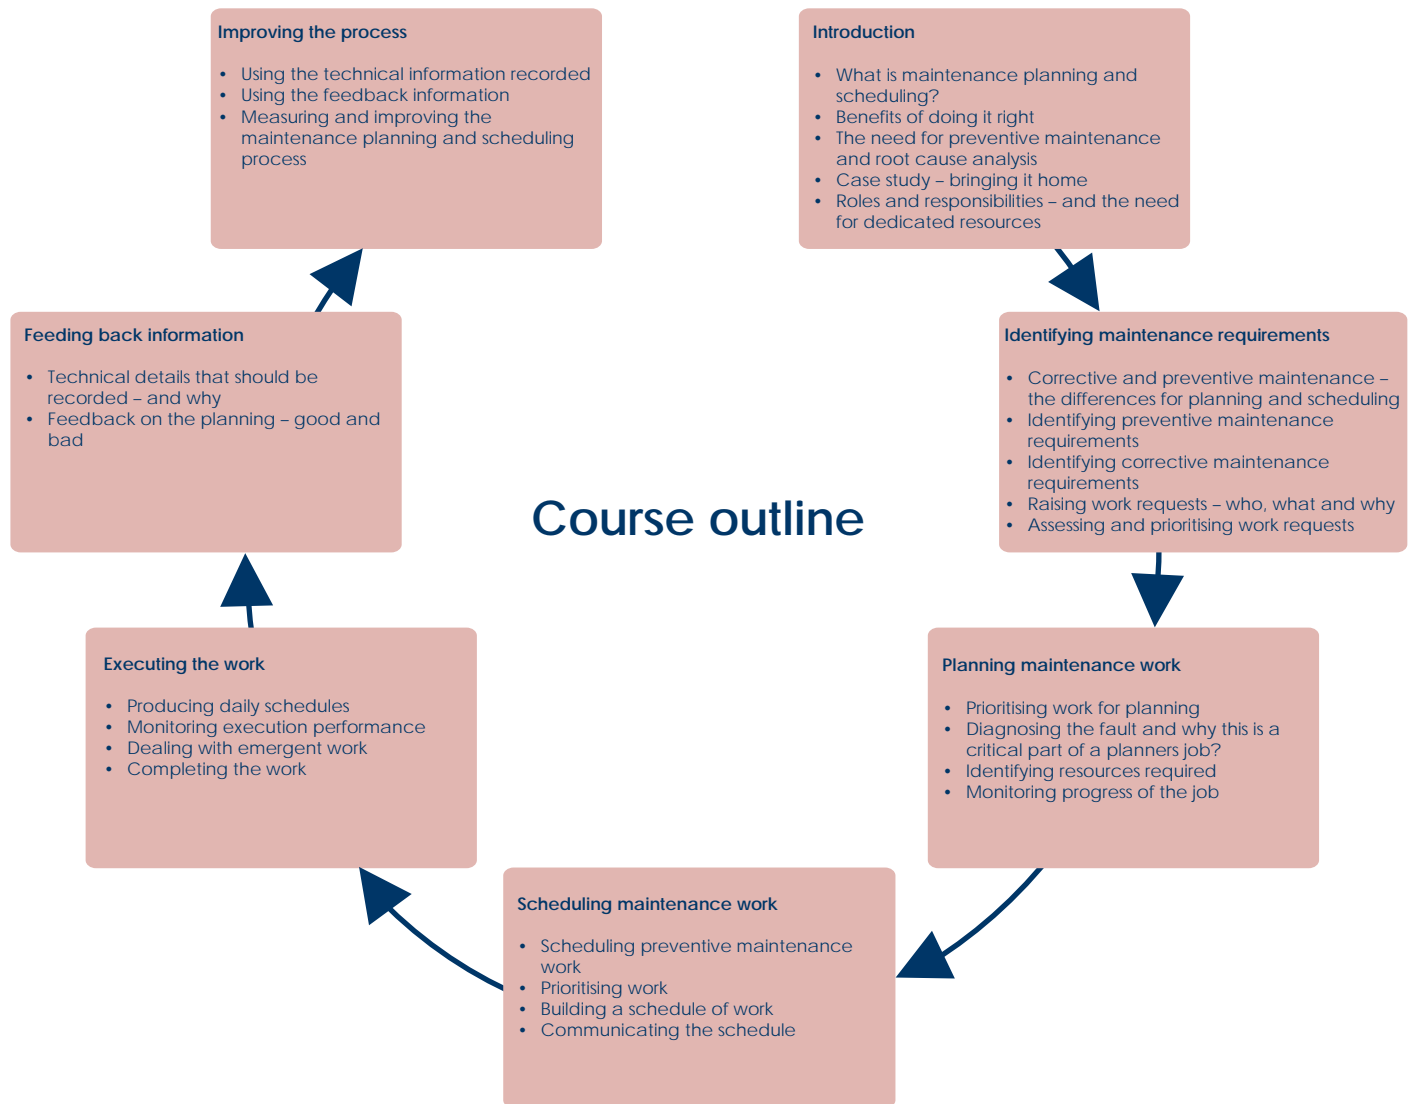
Course outline

Introduction

- What is maintenance planning and scheduling?
- Benefits of doing it right
- The need for preventive maintenance and root cause analysis
- Case study – bringing it home
- Roles and responsibilities – and the need for dedicated resources

Identifying maintenance requirements

- Corrective and preventive maintenance – the differences for planning and scheduling
- Identifying preventive maintenance requirements
- Identifying corrective maintenance requirements
- Raising work requests – who, what and why
- Assessing and prioritising work requests

Planning maintenance work

- Prioritising work for planning
- Diagnosing the fault and why this is a critical part of a planners job?
- Identifying resources required
- Monitoring progress of the job

Scheduling maintenance work

- Scheduling preventive maintenance work
- Prioritising work
- Building a schedule of work
- Communicating the schedule

Executing the work

- Producing daily schedules
- Monitoring execution performance
- Dealing with emergent work
- Completing the work

Feeding back information

- Technical details that should be recorded – and why
- Feedback on the planning – good and bad

Improving the process

- Using the technical information recorded
- Using the feedback information
- Measuring and improving the maintenance planning and scheduling process